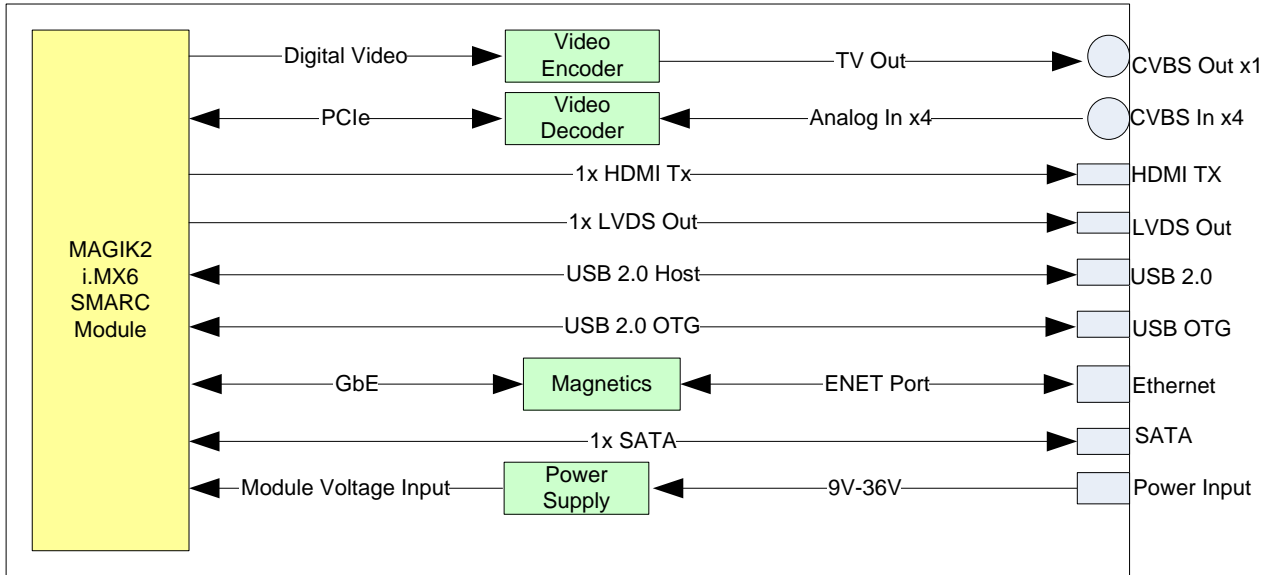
MAGIK2
i.MX6
SMARC
Module

Digital Video
Video Encoder
TV Out
CVBS Out x1

PCIe
Video Decoder
Analog In x4
CVBS In x4

1x HDMI Tx
HDMI TX

1x LVDS Out
LVDS Out

USB 2.0 Host
USB 2.0

USB 2.0 OTG
USB OTG

GbE
Magnetics
ENET Port
Ethernet

1x SATA
SATA

Module Voltage Input
Power Supply
9V-36V
Power Input